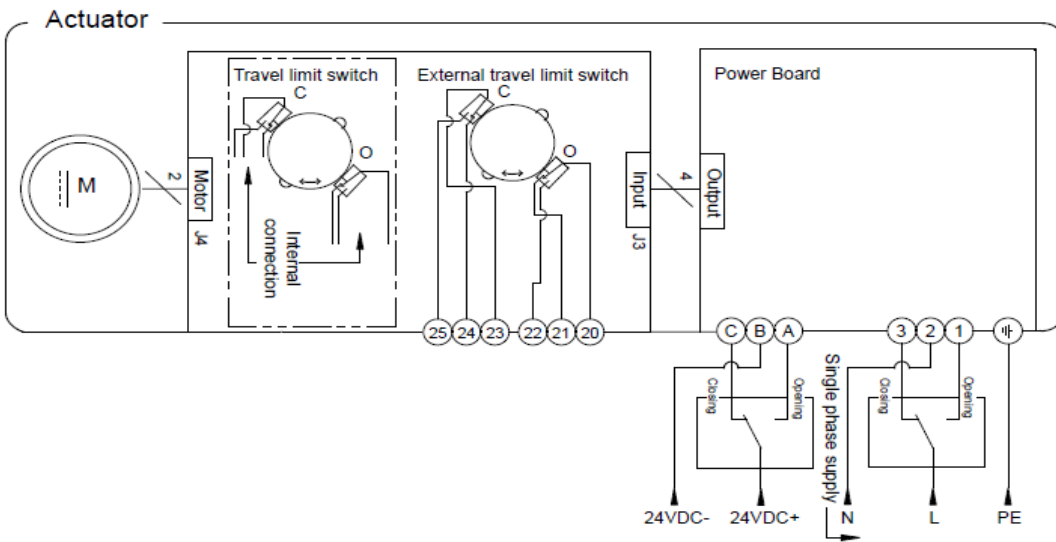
Actuator

Travel limit switch

C

O

Internal connection

External travel limit switch

C

O

Power Board

M

2

Motor

J4

Input

J3

4

Output

25 24 23 22 21 20

C B A

3 2 1

Closing

Opening

Closing

Opening

Single phase supply

24VDC- 24VDC+ N L PE